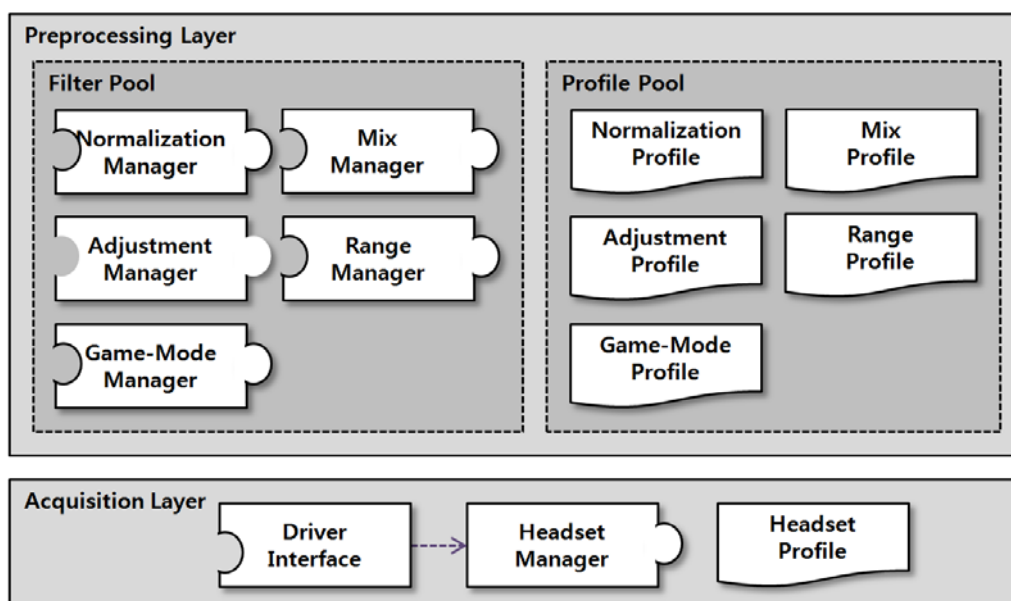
Preprocessing Layer

Filter Pool

Normalization Manager

Mix Manager

Adjustment Manager

Range Manager

Game-Mode Manager

Profile Pool

Normalization Profile

Mix Profile

Adjustment Profile

Range Profile

Game-Mode Profile

Acquisition Layer

Driver Interface

Headset Manager

Headset Profile